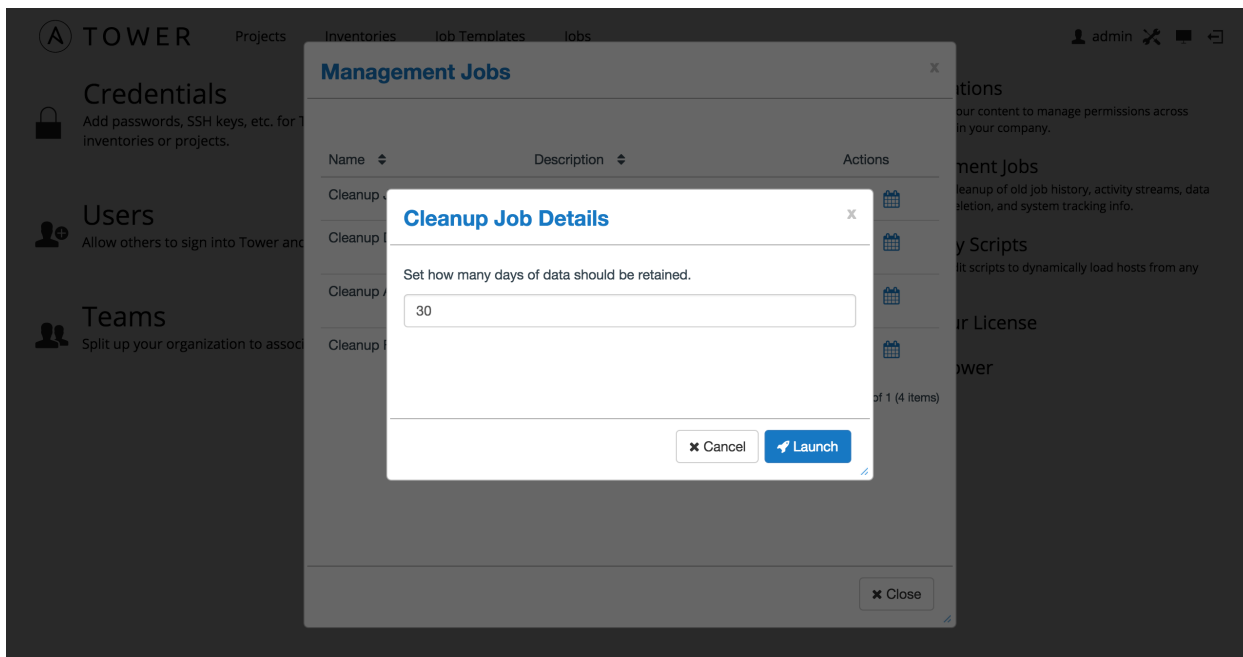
TOWER Projects Inventories Job Templates Jobs

admin

Credentials
Add passwords, SSH keys, etc. for T inventories or projects.

Users
Allow others to sign into Tower and

Teams
Split up your organization to assoc

itions
our content to manage permissions across in your company.

ment Jobs
leanup of old job history, activity streams, data eletion, and system tracking info.

y Scripts
lit scripts to dynamically load hosts from any

ur License

ower

Management Jobs

x

| Name | Description | Actions |
|---|---|---|
| Cleanup J | | |
| Cleanup D | | |
| Cleanup A | | |
| Cleanup F | | |

of 1 (4 items)

Close

Cleanup Job Details

x

Set how many days of data should be retained.

30

Cancel

Launch